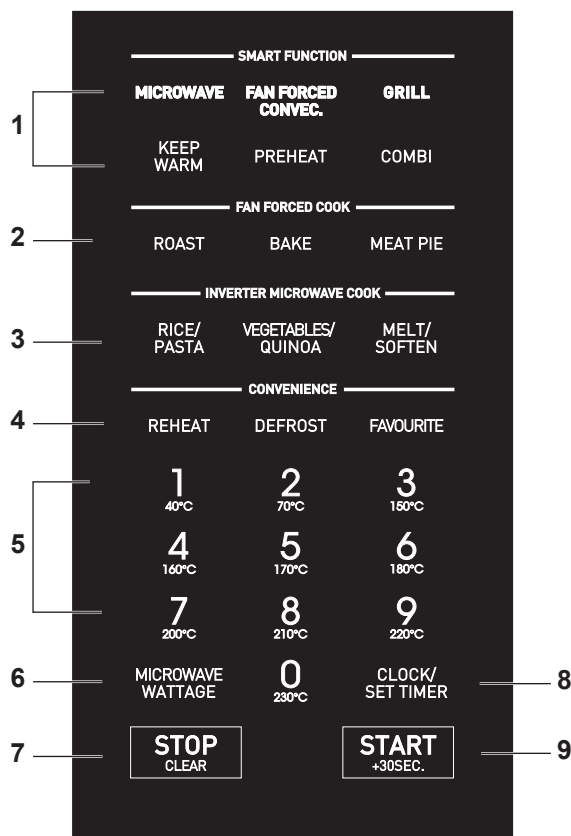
SMART FUNCTION

1

MICROWAVE FAN FORCED CONVEC. GRILL

KEEP WARM PREHEAT COMBI

FAN FORCED COOK

2

ROAST BAKE MEAT PIE

INVERTER MICROWAVE COOK

3

RICE/ PASTA VEGETABLES/ QUINOA MELT/ SOFTEN

CONVENIENCE

4

REHEAT DEFROST FAVOURITE

5

1 40°C 2 70°C 3 150°C

4 160°C 5 170°C 6 180°C

7 200°C 8 210°C 9 220°C

6

MICROWAVE WATTAGE 0 230°C CLOCK/ SET TIMER

8

7

STOP CLEAR START +30SEC.

9